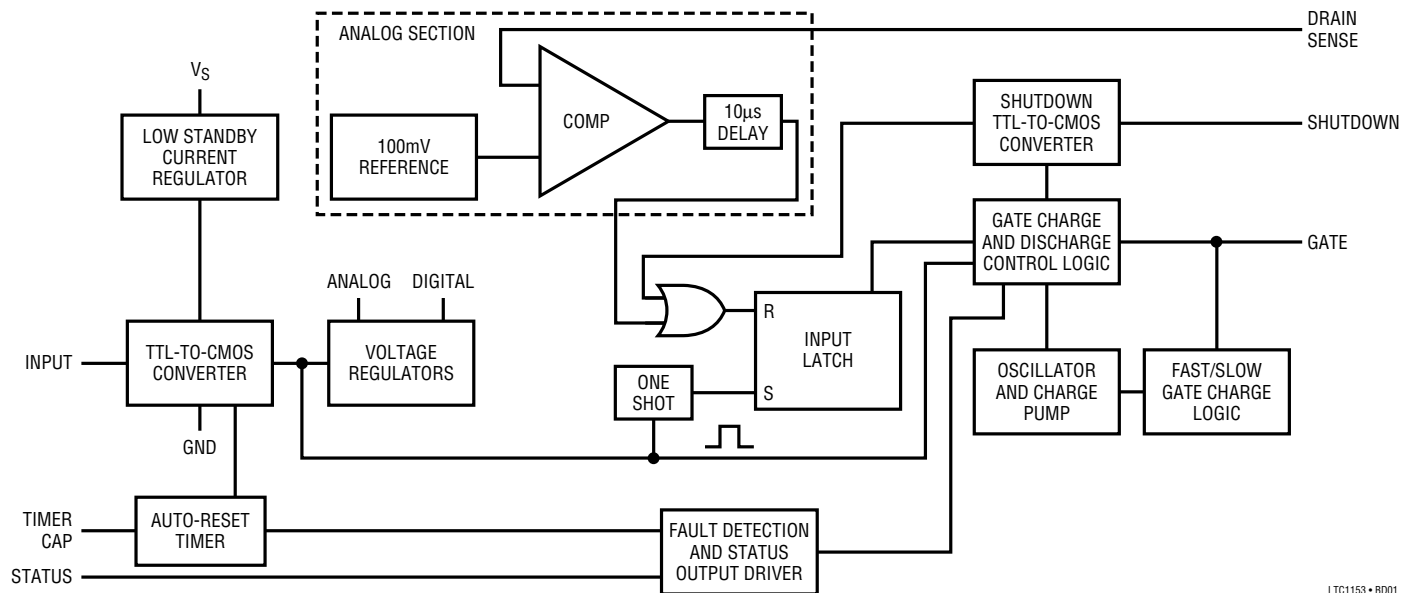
ANALOG SECTION

DRAIN SENSE

$V_S$

LOW STANDBY CURRENT REGULATOR

100mV REFERENCE

COMP

10µs DELAY

SHUTDOWN TTL-TO-CMOS CONVERTER

SHUTDOWN

GATE CHARGE AND DISCHARGE CONTROL LOGIC

GATE

ANALOG

DIGITAL

R

INPUT LATCH

S

INPUT

TTL-TO-CMOS CONVERTER

VOLTAGE REGULATORS

OSCILLATOR AND CHARGE PUMP

FAST/SLOW GATE CHARGE LOGIC

ONE SHOT

GND

TIMER CAP

AUTO-RESET TIMER

FAULT DETECTION AND STATUS OUTPUT DRIVER

STATUS

LTC1153 • BD01